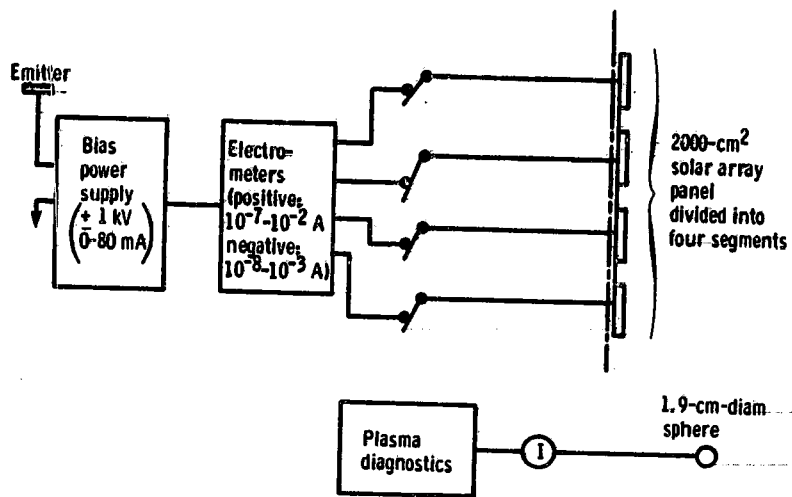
Emitter

Bias power supply $\left(\pm 1 \text{ kV} \atop 0\text{-}80 \text{ mA}\right)$

Electrometers (positive: $10^{-7}$-$10^{-2}$ A negative: $10^{-8}$-$10^{-3}$ A)

2000-cm$^2$ solar array panel divided into four segments

Plasma diagnostics

I

1.9-cm-diam sphere